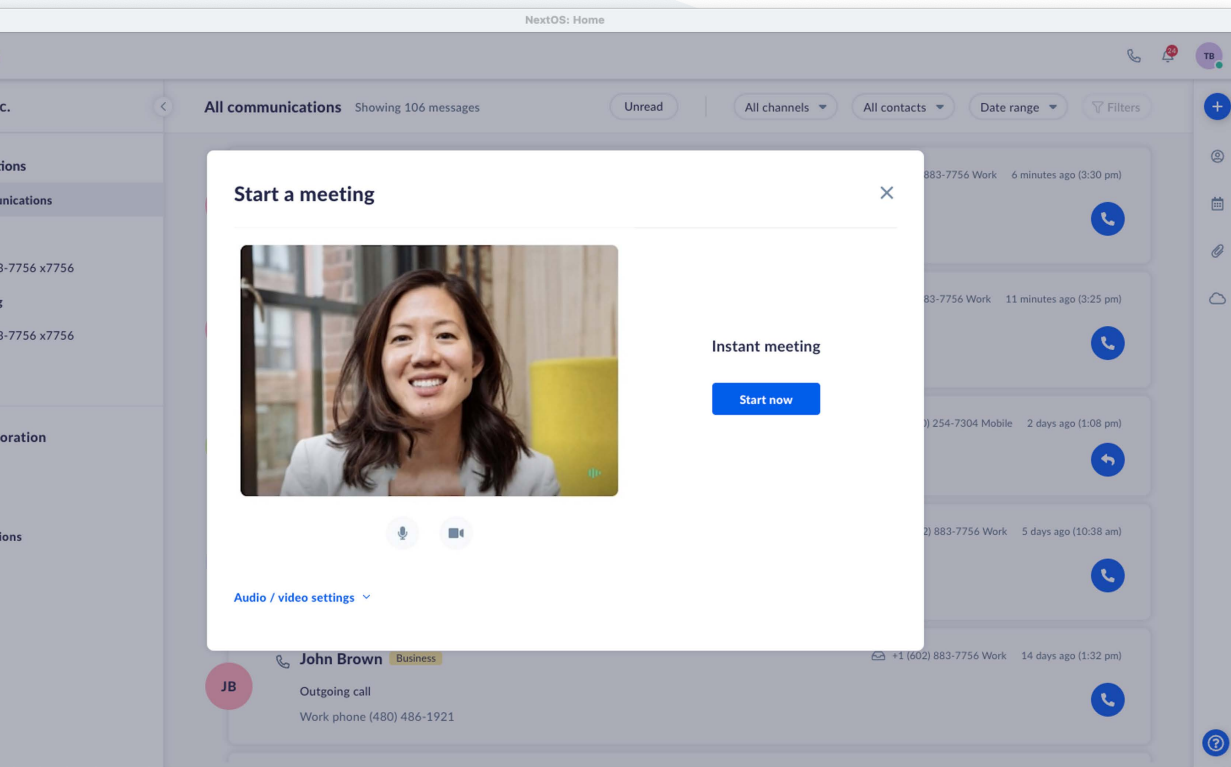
NextOS: Home

24 TB

c.

tions

unications

3-7756 x7756

s

3-7756 x7756

oration

ions

All communications Showing 106 messages

Unread All channels All contacts Date range Filters

883-7756 Work 6 minutes ago (3:30 pm)

83-7756 Work 11 minutes ago (3:25 pm)

) 254-7304 Mobile 2 days ago (1:08 pm)

2) 883-7756 Work 5 days ago (10:38 am)

Start a meeting

Instant meeting

Start now

Audio / video settings

JB

John Brown Business

Outgoing call

Work phone (480) 486-1921

+1 (602) 883-7756 Work 14 days ago (1:32 pm)